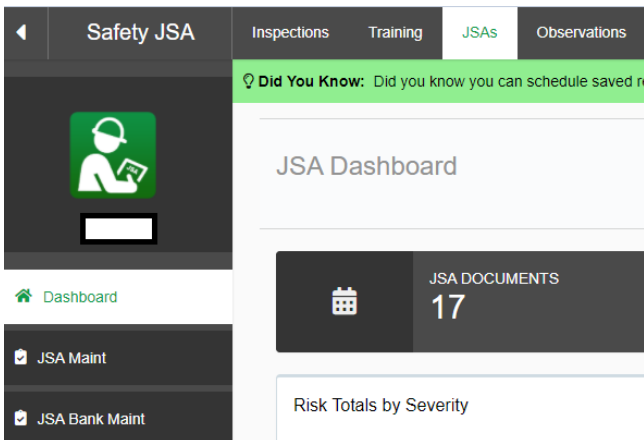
Safety JSA

Inspections Training JSAs Observations

Did You Know: Did you know you can schedule saved r

JSA

Dashboard

JSA Maint

JSA Bank Maint

JSA Dashboard

JSA DOCUMENTS
17

Risk Totals by Severity